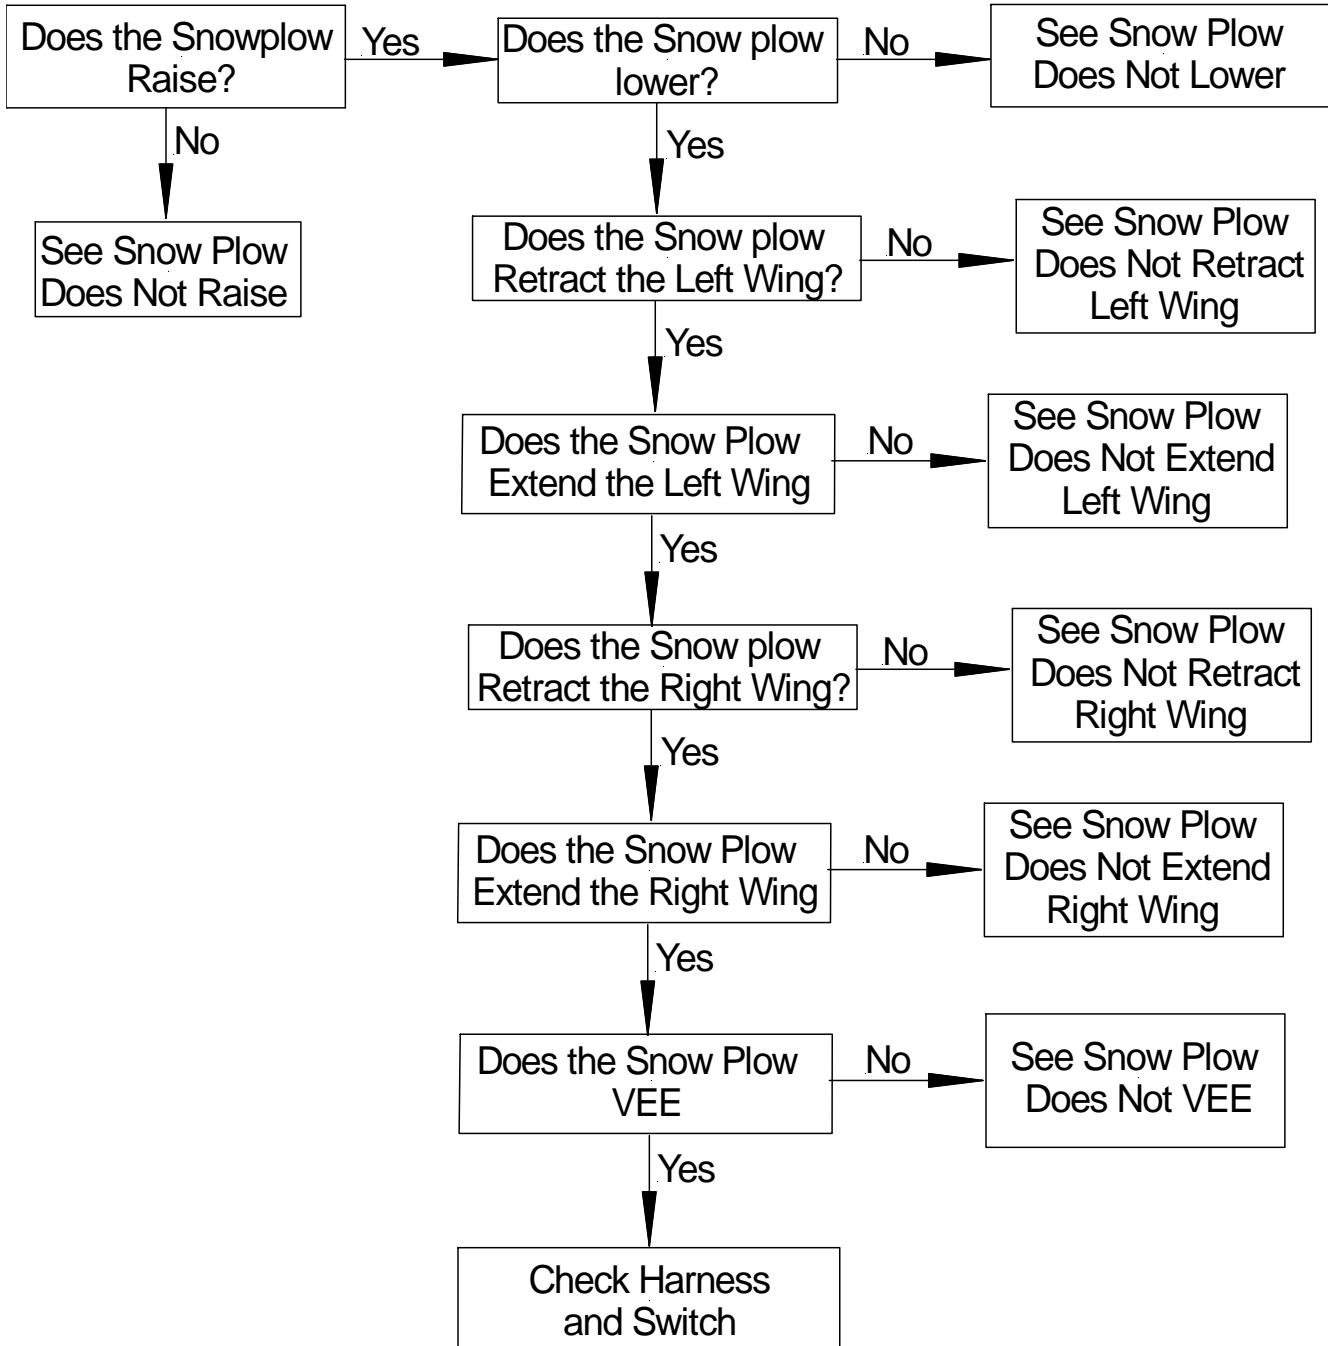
Does the Snowplow Raise?

Yes

Does the Snow plow lower?

No

See Snow Plow Does Not Lower

No

See Snow Plow Does Not Raise

Yes

Does the Snow plow Retract the Left Wing?

No

See Snow Plow Does Not Retract Left Wing

Yes

Does the Snow Plow Extend the Left Wing

No

See Snow Plow Does Not Extend Left Wing

Yes

Does the Snow plow Retract the Right Wing?

No

See Snow Plow Does Not Retract Right Wing

Yes

Does the Snow Plow Extend the Right Wing

No

See Snow Plow Does Not Extend Right Wing

Yes

Does the Snow Plow VEE

No

See Snow Plow Does Not VEE

Yes

Check Harness and Switch